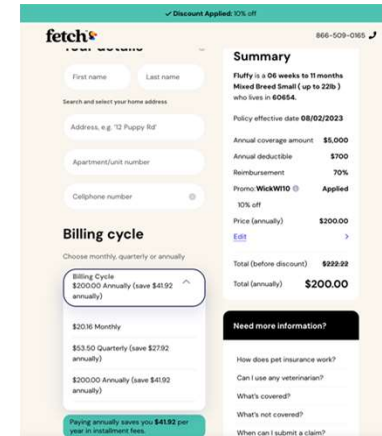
✓ Discount Applied: 10% off

fetch

866-509-0165

Your details

First name

Last name

Search and select your home address

Address, e.g. '12 Puppy Rd'

Apartment/unit number

Cellphone number

Billing cycle

Choose monthly, quarterly or annually

Billing Cycle
$200.00 Annually (save $41.92 annually)

$20.16 Monthly

$53.50 Quarterly (save $27.92 annually)

$200.00 Annually (save $41.92 annually)

Paying annually saves you $41.92 per year in installment fees.

Summary

Fluffy is a 06 weeks to 11 months Mixed Breed Small ( up to 22lb ) who lives in 60654.

Policy effective date 08/02/2023

| | |
|---|---|
| Annual coverage amount | $5,000 |
| Annual deductible | $700 |
| Reimbursement | 70% |
| Promo: WickW110 | Applied |
| 10% off | |
| Price (annually) | $200.00 |
| Edit | > |

| | |
|---|---|
| Total (before discount) | ~~$222.22~~ |
| Total (annually) | $200.00 |

Need more information?

How does pet insurance work?

Can I use any veterinarian?

What's covered?

What's not covered?

When can I submit a claim?